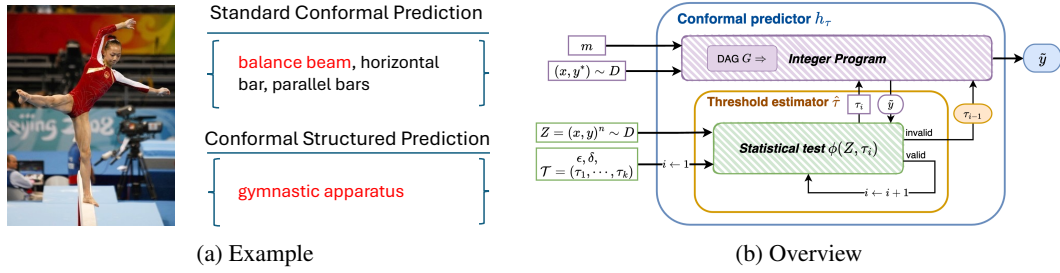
Standard Conformal Prediction

balance beam, horizontal bar, parallel bars

Conformal Structured Prediction

gymnastic apparatus

(a) Example

Conformal predictor $h_\tau$

$m$

$(x, y^*) \sim D$

DAG $G \Rightarrow$ Integer Program

$\tilde{y}$

Threshold estimator $\hat{\tau}$

$\tau_i$

$\tilde{y}$

$\tau_{i-1}$

$Z = (x, y)^n \sim D$

$\epsilon, \delta,$
$\mathcal{T} = (\tau_1, \cdots, \tau_k)$

$i \leftarrow 1$

Statistical test $\phi(Z, \tau_i)$

invalid

valid

$i \leftarrow i + 1$

(b) Overview